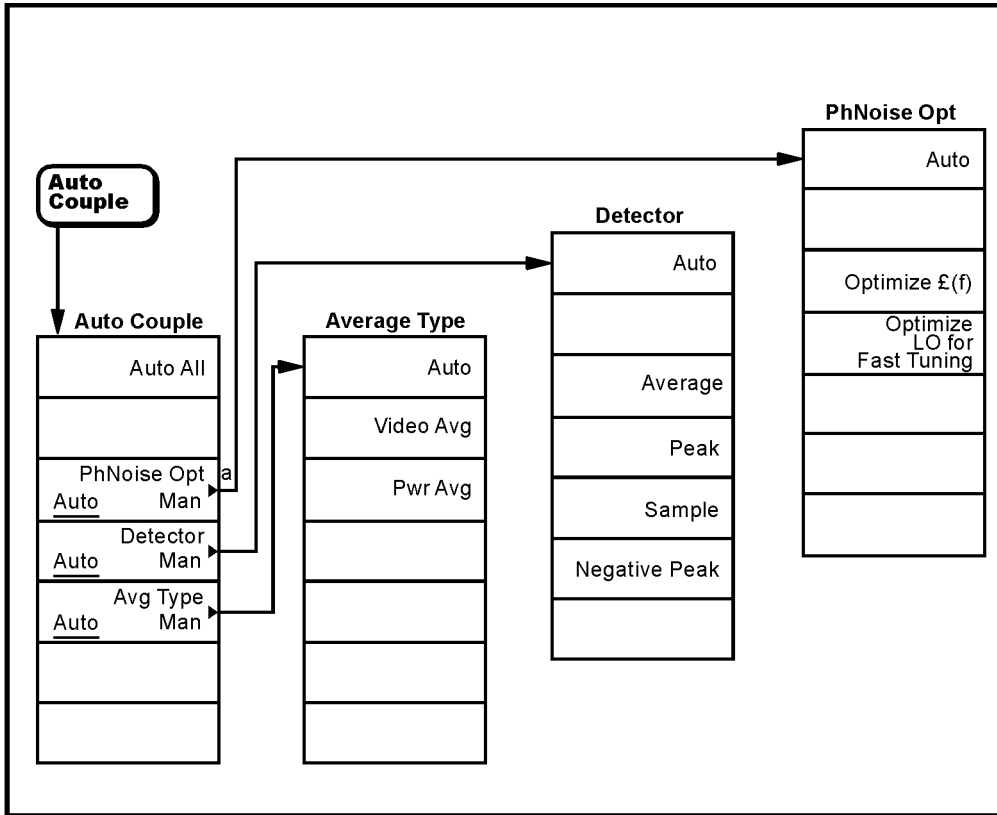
Auto Couple

Auto Couple

Auto All

PhNoise Opt
Auto Man

a

Detector
Auto Man

Avg Type
Auto Man

Average Type

Auto

Video Avg

Pwr Avg

Detector

Auto

Average

Peak

Sample

Negative Peak

PhNoise Opt

Auto

Optimize £(f)

Optimize LO for Fast Tuning